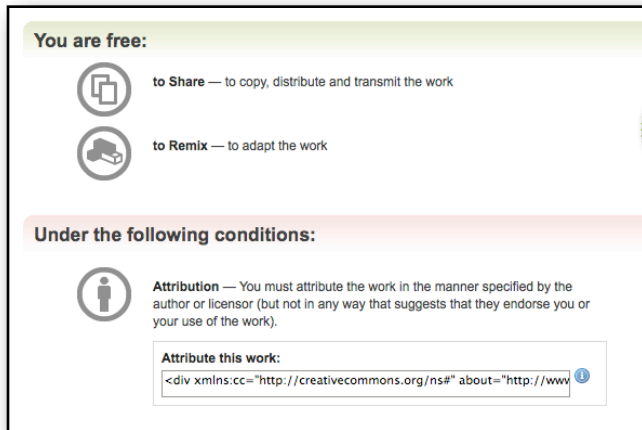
You are free:

to Share — to copy, distribute and transmit the work

to Remix — to adapt the work

Under the following conditions:

Attribution — You must attribute the work in the manner specified by the author or licensor (but not in any way that suggests that they endorse you or your use of the work).

Attribute this work:

<div xmlns:cc="http://creativecommons.org/ns#" about="http://www